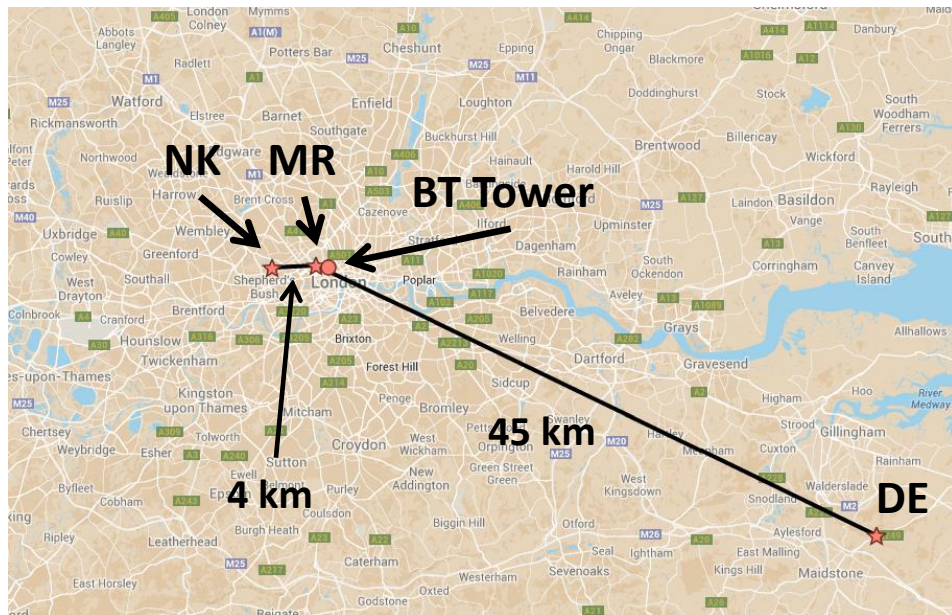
NK
MR
BT Tower
4 km
45 km
DE

London Colney
Mymms
Abbots Langley
Potters Bar
Cheshunt
Epping
Chipping Ongar
Blackmore
Radlett
Watford
Barnet
Enfield
Loughton
Doddinghurst
Stock
South Woodham Ferrers
Rickmansworth
Southgate
Buckhurst Hill
Billericay
Northwood
Brentwood
Wickford
Harrow
Hainault
Harold Hill
Rayleigh
Ruislip
Brent Cross
Cazenove
Ilford
Basildon
Laindon
Vange
Uxbridge
Wembley
Upminster
Dagenham
South Benfleet
Cowley
Greenford
Stratford
West Drayton
Southall
Shepherd's Bush
London
Poplar
Rainham
South Ockendon
Corringham
Canvey Island
Cranford
Brentford
Aveley
Hounslow
Belvedere
Grays
Twickenham
Brixton
Welling
Dartford
Allhallows
Gravesend
Kingston upon Thames
Forest Hill
Sidcup
Hoo
Penge
Bromley
Swanley
Higham
River Medway
Chertsey
Mitcham
Croydon
West Wickham
Hartley
Strood
Gillingham
Weybridge
Esher
Sutton
New Addington
Green Street Green
Meopham
Cuxton
Rainham
Byfleet
Cobham
Epsom
Purley
West Kingsdown
Snodland
Walderslade
Coulsdon
Biggin Hill
Otford
Aylesford
Ripley
Leatherhead
Burgh Heath
Seal
Ightham
East Malling
Caterham
Sevenoaks
Kings Hill
Maidstone
East Horsley
Westerham
Godstone
Oxted